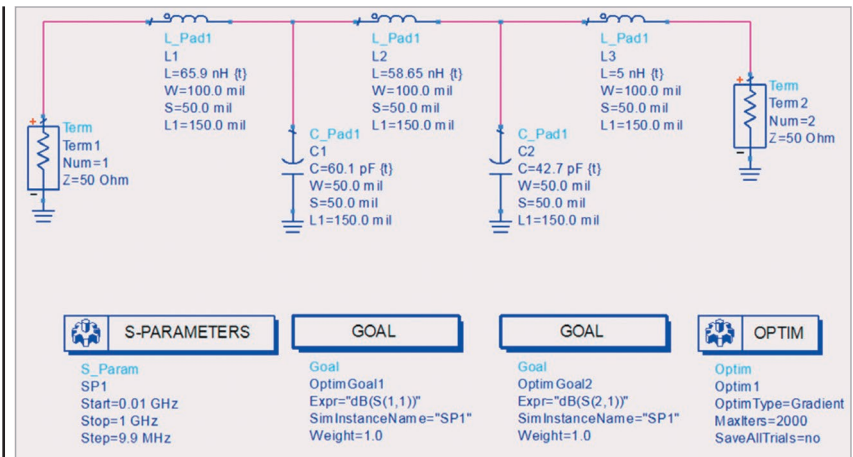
L_Pad1
L1
L=65.9 nH {t}
W=100.0 mil
S=50.0 mil
L1=150.0 mil

L_Pad1
L2
L=58.65 nH {t}
W=100.0 mil
S=50.0 mil
L1=150.0 mil

L_Pad1
L3
L=5 nH {t}
W=100.0 mil
S=50.0 mil
L1=150.0 mil

Term
Term1
Num=1
Z=50 Ohm

C_Pad1
C1
C=60.1 pF {t}
W=50.0 mil
S=50.0 mil
L1=150.0 mil

C_Pad1
C2
C=42.7 pF {t}
W=50.0 mil
S=50.0 mil
L1=150.0 mil

Term
Term2
Num=2
Z=50 Ohm

S-PARAMETERS

S_Param
SP1
Start=0.01 GHz
Stop=1 GHz
Step=9.9 MHz

GOAL

Goal
OptimGoal1
Expr="dB(S(1,1))"
SimInstanceName="SP1"
Weight=1.0

GOAL

Goal
OptimGoal2
Expr="dB(S(2,1))"
SimInstanceName="SP1"
Weight=1.0

OPTIM

Optim
Optim1
OptimType=Gradient
MaxIters=2000
SaveAllTrials=no